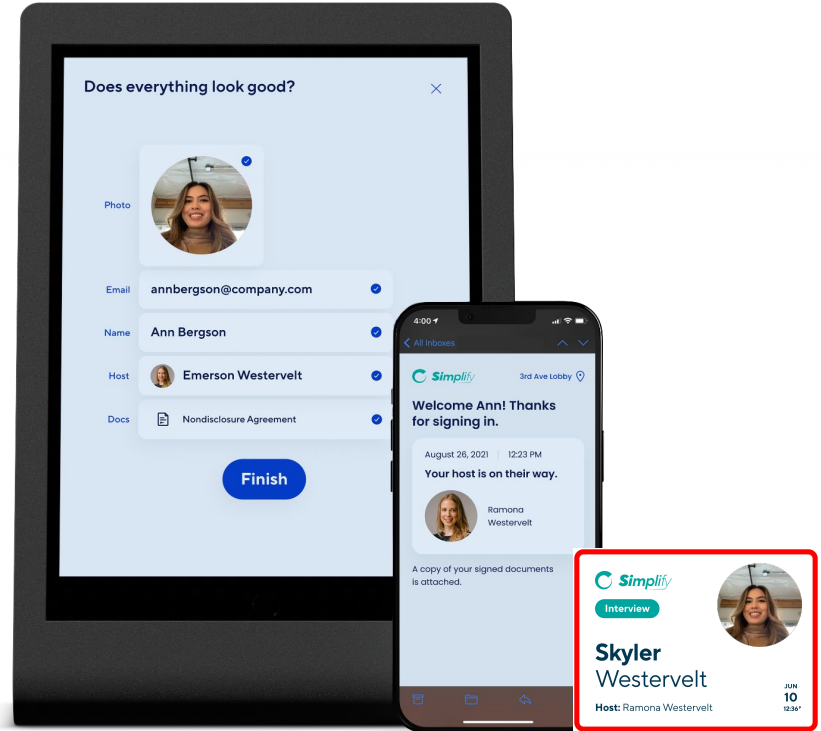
Does everything look good?

Photo

Email annbergson@company.com

Name Ann Bergson

Host Emerson Westervelt

Docs Nondisclosure Agreement

Finish

4:00

All Inboxes

Simplify 3rd Ave Lobby

Welcome Ann! Thanks for signing in.

August 26, 2021 12:23 PM

Your host is on their way.

Ramona Westervelt

A copy of your signed documents is attached.

Simplify

Interview

Skyler Westervelt

Host: Ramona Westervelt

JUN 10 12:36P